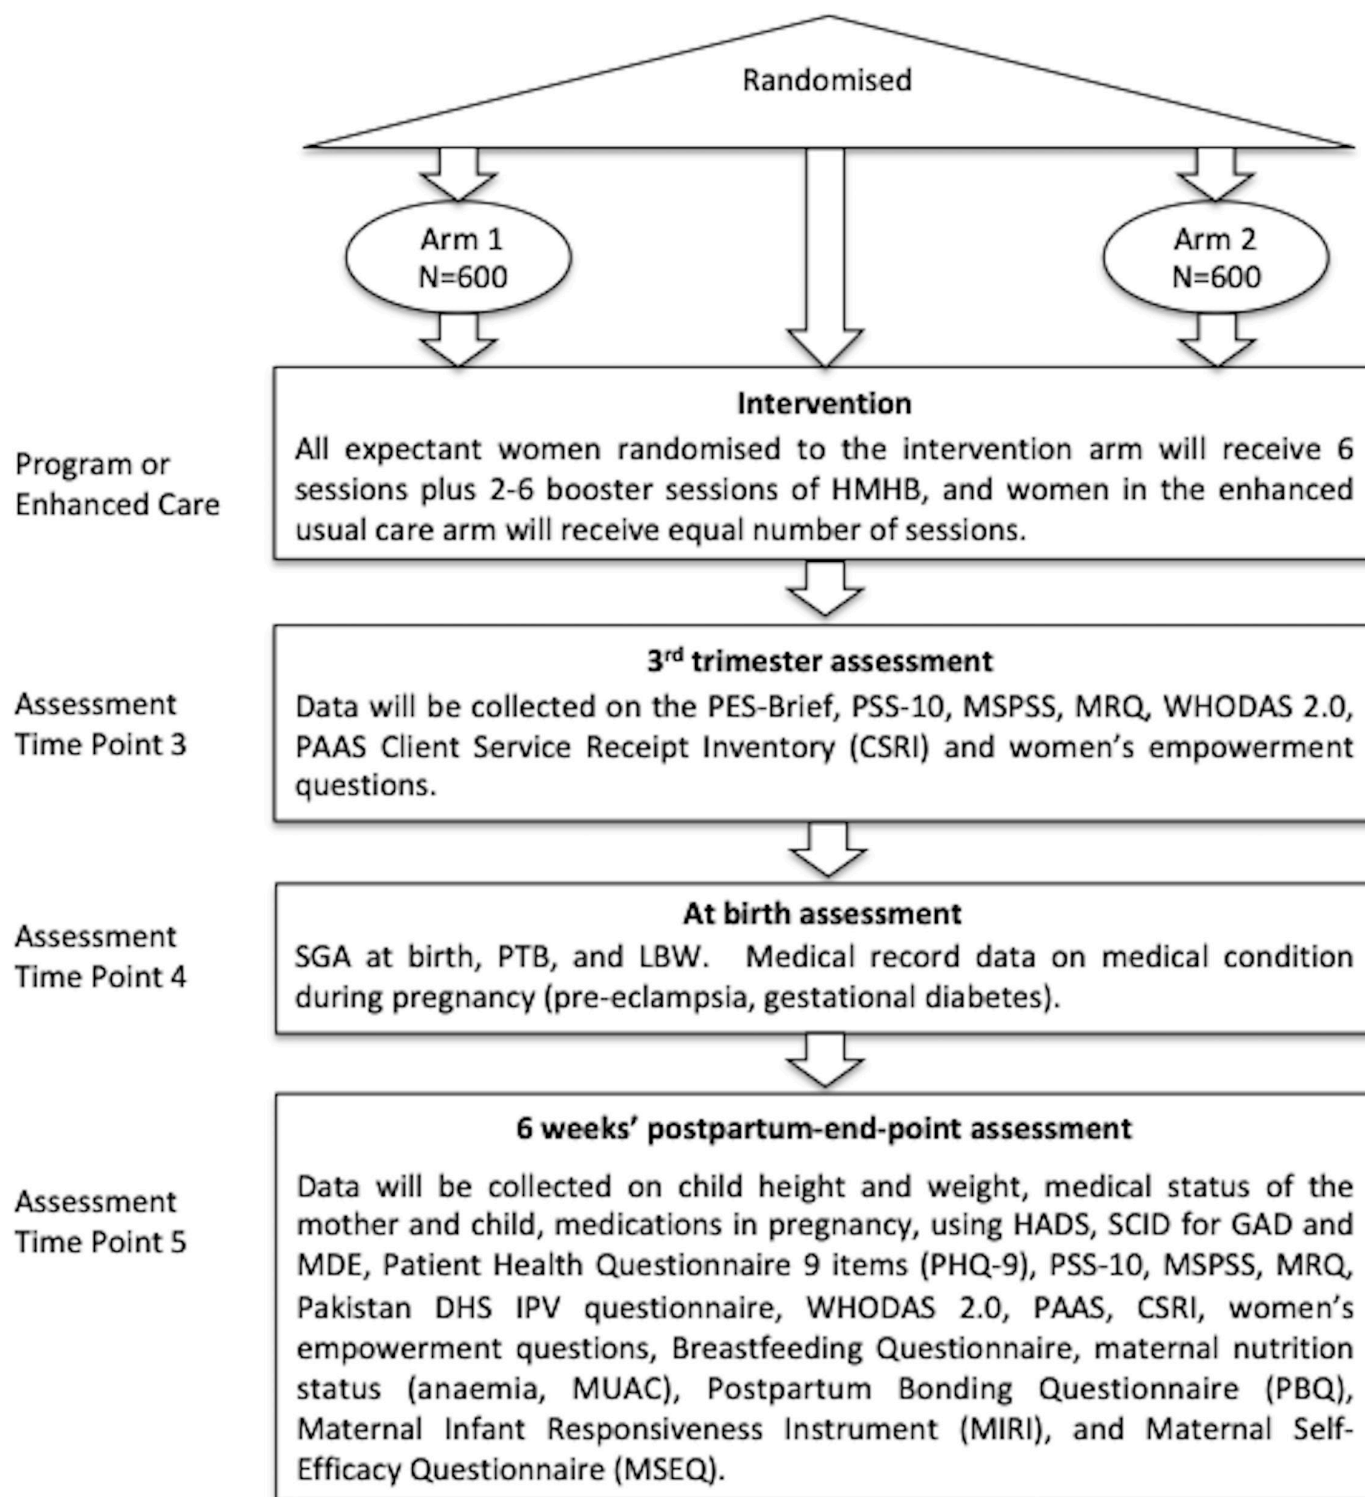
Randomised

Arm 1
N=600

Arm 2
N=600

Program or Enhanced Care

Intervention
All expectant women randomised to the intervention arm will receive 6 sessions plus 2-6 booster sessions of HMHB, and women in the enhanced usual care arm will receive equal number of sessions.

Assessment Time Point 3

3$^{rd}$ trimester assessment
Data will be collected on the PES-Brief, PSS-10, MSPSS, MRQ, WHODAS 2.0, PAAS Client Service Receipt Inventory (CSRI) and women's empowerment questions.

Assessment Time Point 4

At birth assessment
SGA at birth, PTB, and LBW. Medical record data on medical condition during pregnancy (pre-eclampsia, gestational diabetes).

Assessment Time Point 5

6 weeks' postpartum-end-point assessment
Data will be collected on child height and weight, medical status of the mother and child, medications in pregnancy, using HADS, SCID for GAD and MDE, Patient Health Questionnaire 9 items (PHQ-9), PSS-10, MSPSS, MRQ, Pakistan DHS IPV questionnaire, WHODAS 2.0, PAAS, CSRI, women's empowerment questions, Breastfeeding Questionnaire, maternal nutrition status (anaemia, MUAC), Postpartum Bonding Questionnaire (PBQ), Maternal Infant Responsiveness Instrument (MIRI), and Maternal Self-Efficacy Questionnaire (MSEQ).